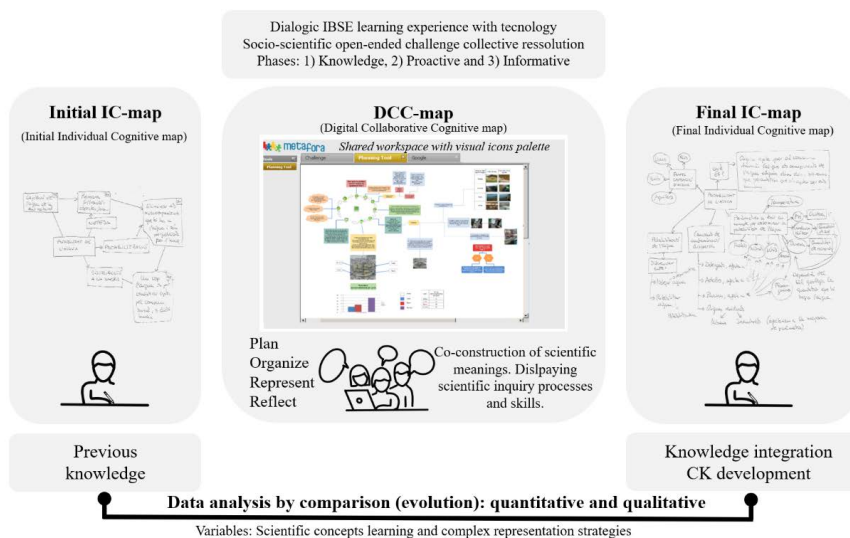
Dialogic IBSE learning experience with tecnology
Socio-scientific open-ended challenge collective ressolution
Phases: 1) Knowledge, 2) Proactive and 3) Informative

Initial IC-map
(Initial Individual Cognitive map)

DCC-map
(Digital Collaborative Cognitive map)

metafora
Shared workspace with visual icons palette
Challenge
Planning Tool
Google

Plan
Organize
Represent
Reflect

Co-construction of scientific meanings. Dislpaying scientific inquiry processes and skills.

Final IC-map
(Final Individual Cognitive map)

Previous knowledge

Knowledge integration
CK development

Data analysis by comparison (evolution): quantitative and qualitative

Variables: Scientific concepts learning and complex representation strategies